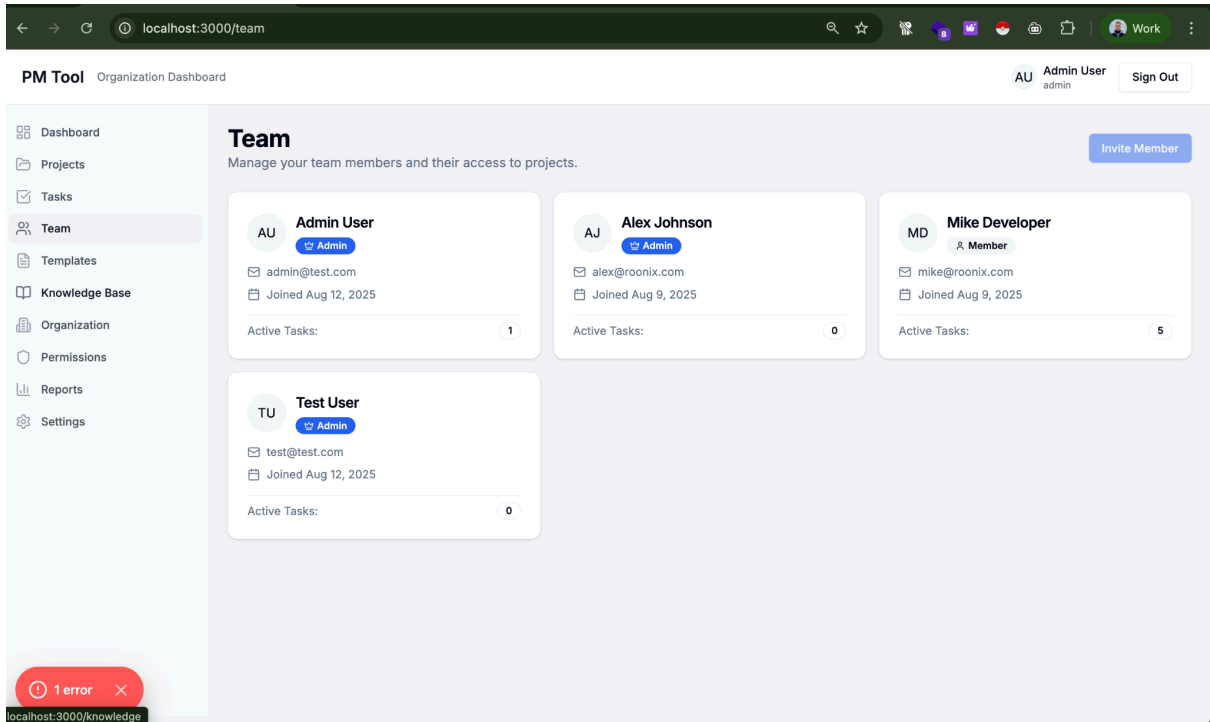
localhost:3000/team

Work

PM Tool Organization Dashboard

AU Admin User
admin

Sign Out

Dashboard
Projects
Tasks
Team
Templates
Knowledge Base
Organization
Permissions
Reports
Settings

Team
Manage your team members and their access to projects.

Invite Member

AU Admin User
Admin
admin@test.com
Joined Aug 12, 2025
Active Tasks: 1

AJ Alex Johnson
Admin
alex@roonix.com
Joined Aug 9, 2025
Active Tasks: 0

MD Mike Developer
Member
mike@roonix.com
Joined Aug 9, 2025
Active Tasks: 5

TU Test User
Admin
test@test.com
Joined Aug 12, 2025
Active Tasks: 0

1 error

localhost:3000/knowledge